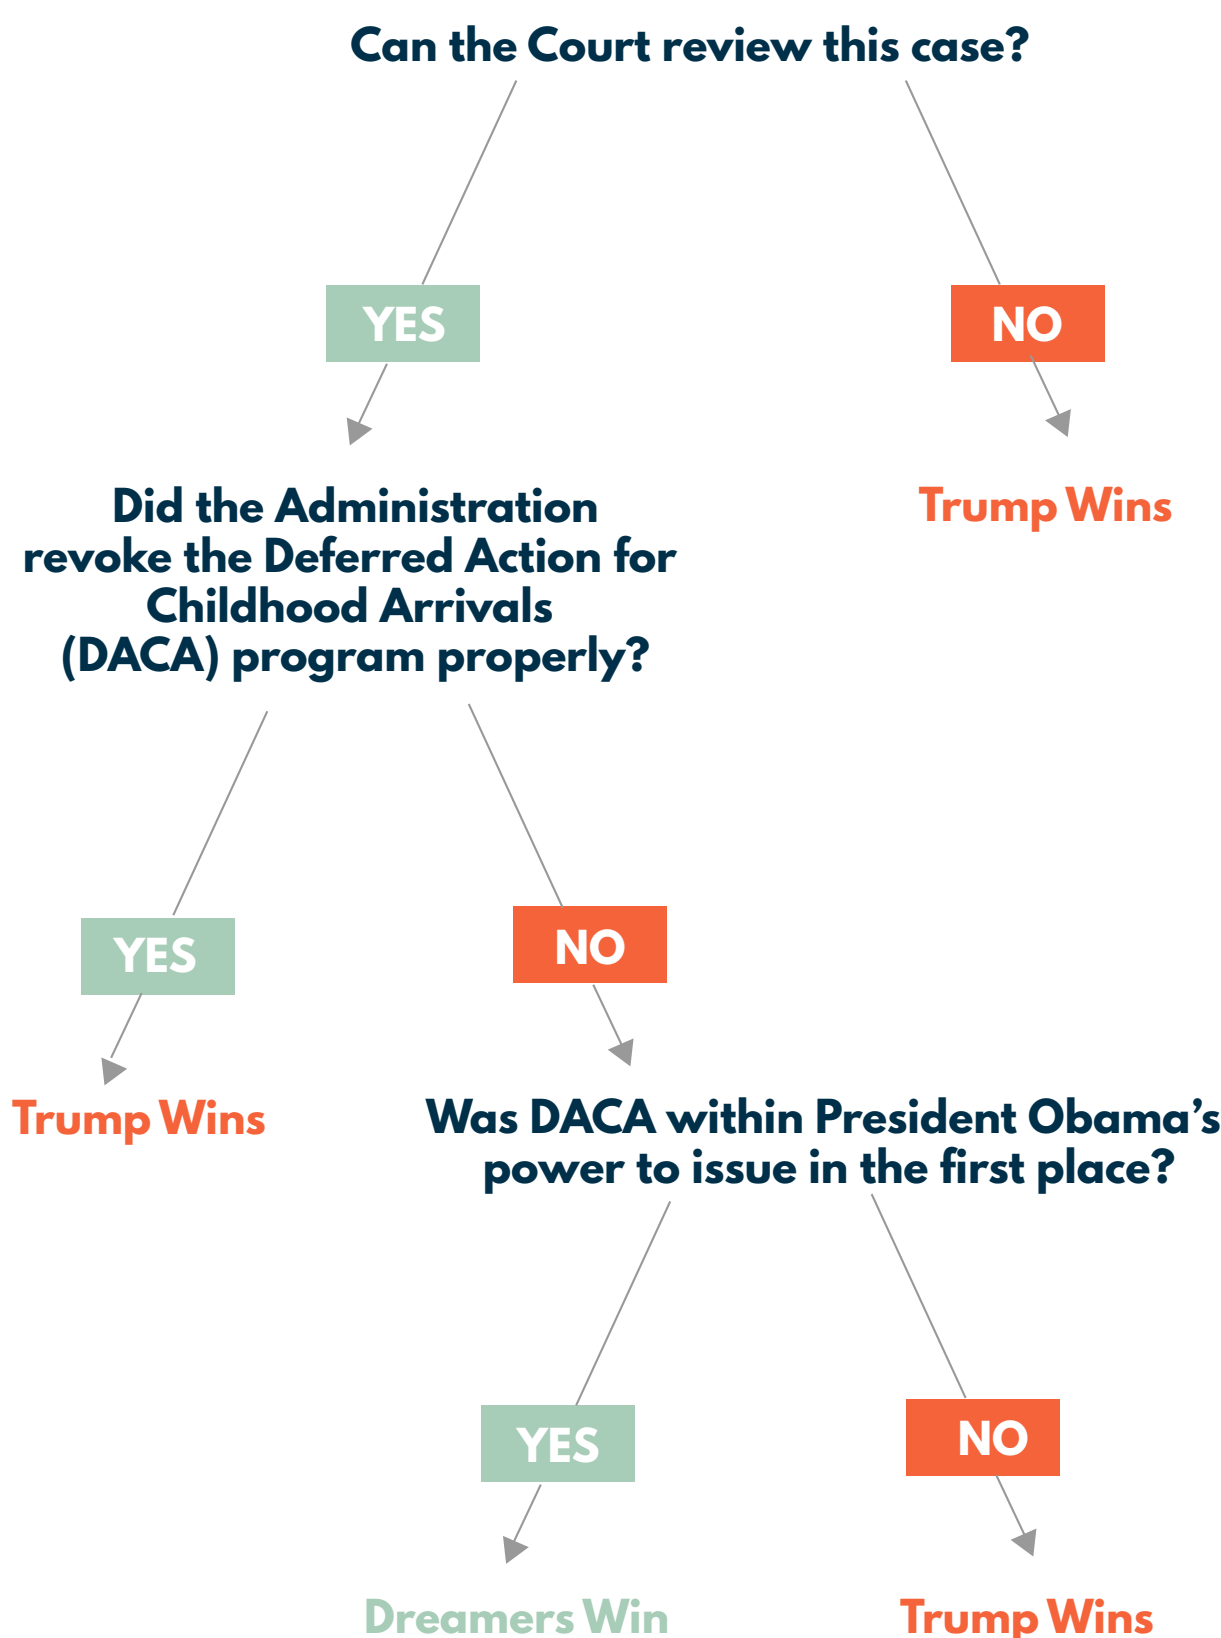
Can the Court review this case?

YES

NO

Trump Wins

Did the Administration revoke the Deferred Action for Childhood Arrivals (DACA) program properly?

YES

Trump Wins

NO

Was DACA within President Obama's power to issue in the first place?

YES

Dreamers Win

NO

Trump Wins